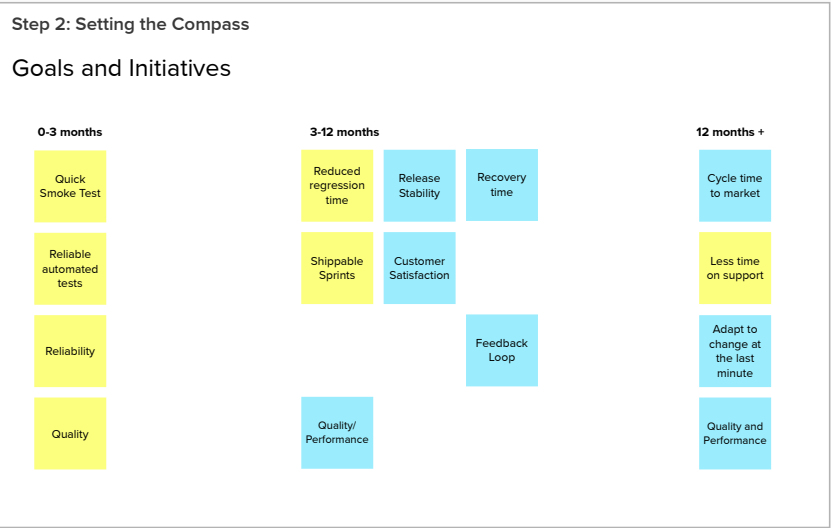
Step 2: Setting the Compass

Goals and Initiatives

0-3 months

Quick Smoke Test

Reliable automated tests

Reliability

Quality

3-12 months

Reduced regression time

Release Stability

Recovery time

Shippable Sprints

Customer Satisfaction

Feedback Loop

Quality/ Performance

12 months +

Cycle time to market

Less time on support

Adapt to change at the last minute

Quality and Performance